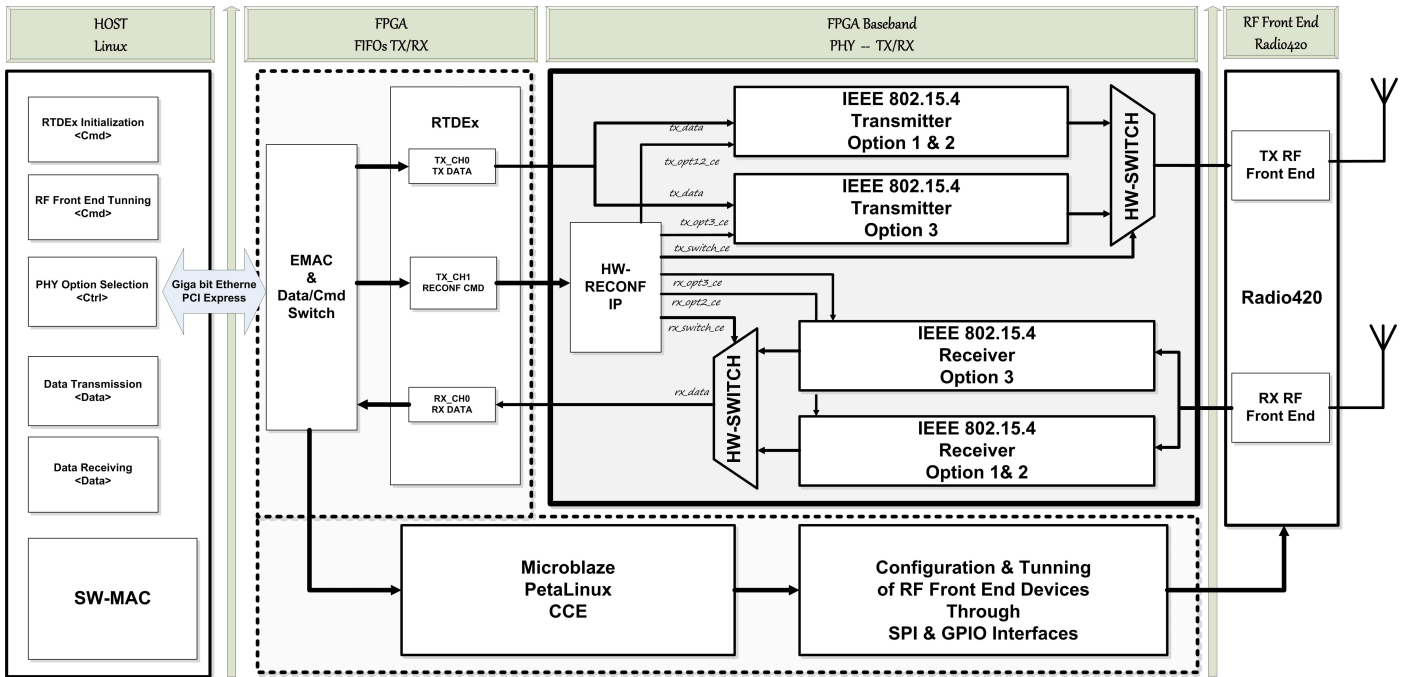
HOST
Linux

FPGA
FIFOs TX/RX

FPGA Baseband
PHY -- TX/RX

RF Front End
Radio420

RTDEx Initialization
<Cmd>

RF Front End Tunning
<Cmd>

PHY Option Selection
<Ctrl>

Data Transmission
<Data>

Data Receiving
<Data>

SW-MAC

Giga bit Etherne
PCI Express

EMAC
&
Data/Cmd
Switch

RTDEx

TX_CH0
TX DATA

TX_CH1
RECONF CMD

RX_CH0
RX DATA

HW-RECONF IP

tx_data

tx_opt12_ce

tx_data

tx_opt3_ce

tx_switch_ce

rx_opt3_ce

rx_opt2_ce

rx_switch_ce

rx_data

IEEE 802.15.4
Transmitter
Option 1 & 2

IEEE 802.15.4
Transmitter
Option 3

HW-SWITCH

IEEE 802.15.4
Receiver
Option 3

IEEE 802.15.4
Receiver
Option 1& 2

HW-SWITCH

TX RF
Front End

Radio420

RX RF
Front End

Microblaze
PetaLinux
CCE

Configuration & Tunning
of RF Front End Devices
Through
SPI & GPIO Interfaces